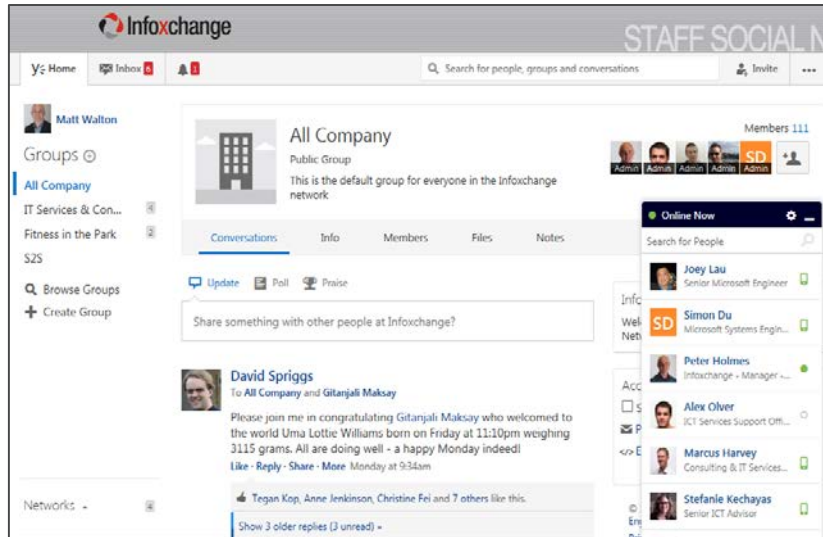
Infoxchange

STAFF SOCIAL N

Home  Inbox 6  1

Search for people, groups and conversations

Invite  ...

Matt Walton

Groups

All Company

IT Services & Con... 4

Fitness in the Park 2

S2S

Browse Groups

Create Group

Networks 4

All Company

Public Group

This is the default group for everyone in the Infoxchange network

Members 111

Admin Admin Admin Admin Admin

SD

Conversations  Info  Members  Files  Notes

Update  Poll  Praise

Share something with other people at Infoxchange?

David Spriggs

To All Company and Gitanjali Maksay

Please join me in congratulating Gitanjali Maksay who welcomed to the world Uma Lottie Williams born on Friday at 11:10pm weighing 3115 grams. All are doing well - a happy Monday indeed!

Like · Reply · Share · More Monday at 9:34am

Tegan Kop, Anne Jenkinson, Christine Fei and 7 others like this.

Show 3 older replies (3 unread) »

Info
Wel
Net

Acc
S
P
</>E

Online Now

Search for People

Joey Lau
Senior Microsoft Engineer

Simon Du
Microsoft Systems Engin...

Peter Holmes
Infoxchange - Manager -...

Alex Olver
ICT Services Support Offi...

Marcus Harvey
Consulting & IT Services...

Stefanie Kechayas
Senior ICT Advisor